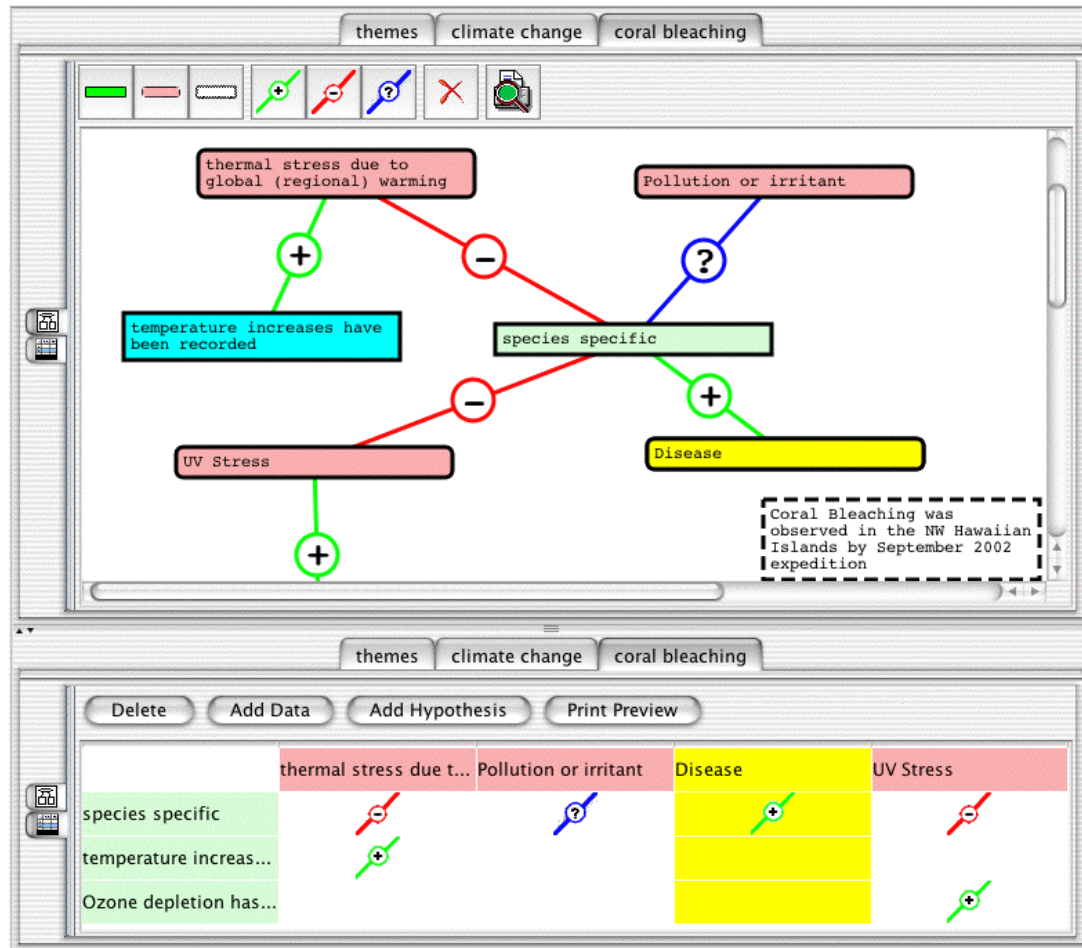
themes climate change coral bleaching

thermal stress due to global (regional) warming

Pollution or irritant

+

−

?

temperature increases have been recorded

species specific

−

+

UV Stress

Disease

+

Coral Bleaching was observed in the NW Hawaiian Islands by September 2002 expedition

themes climate change coral bleaching

Delete Add Data Add Hypothesis Print Preview

| | thermal stress due t... | Pollution or irritant | Disease | UV Stress |
|---|---|---|---|---|
| species specific | − | ? | + | − |
| temperature increas... | + | | | |
| Ozone depletion has... | | | | + |